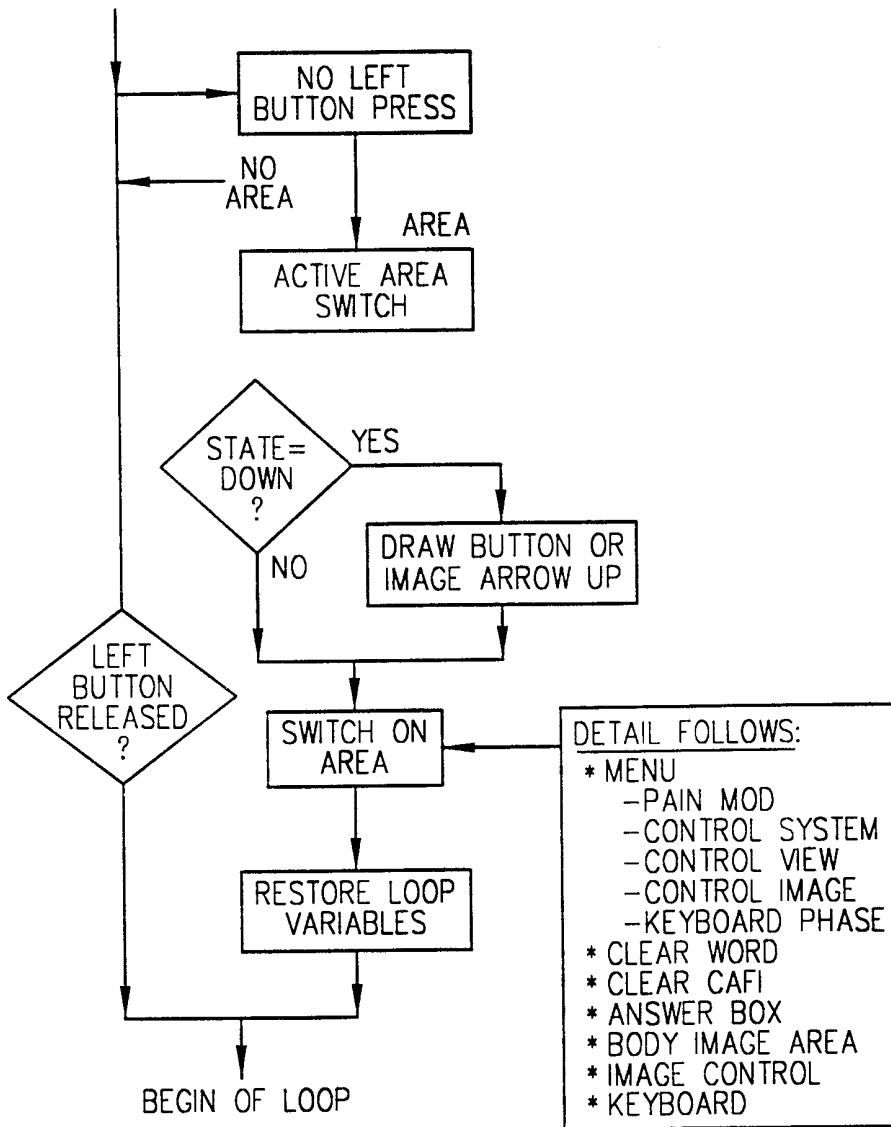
NO LEFT BUTTON PRESS

NO AREA

AREA

ACTIVE AREA SWITCH

STATE= DOWN ?

YES

NO

DRAW BUTTON OR IMAGE ARROW UP

LEFT BUTTON RELEASED ?

SWITCH ON AREA

DETAIL FOLLOWS:
* MENU
–PAIN MOD
–CONTROL SYSTEM
–CONTROL VIEW
–CONTROL IMAGE
–KEYBOARD PHASE
* CLEAR WORD
* CLEAR CAFI
* ANSWER BOX
* BODY IMAGE AREA
* IMAGE CONTROL
* KEYBOARD

RESTORE LOOP VARIABLES

BEGIN OF LOOP